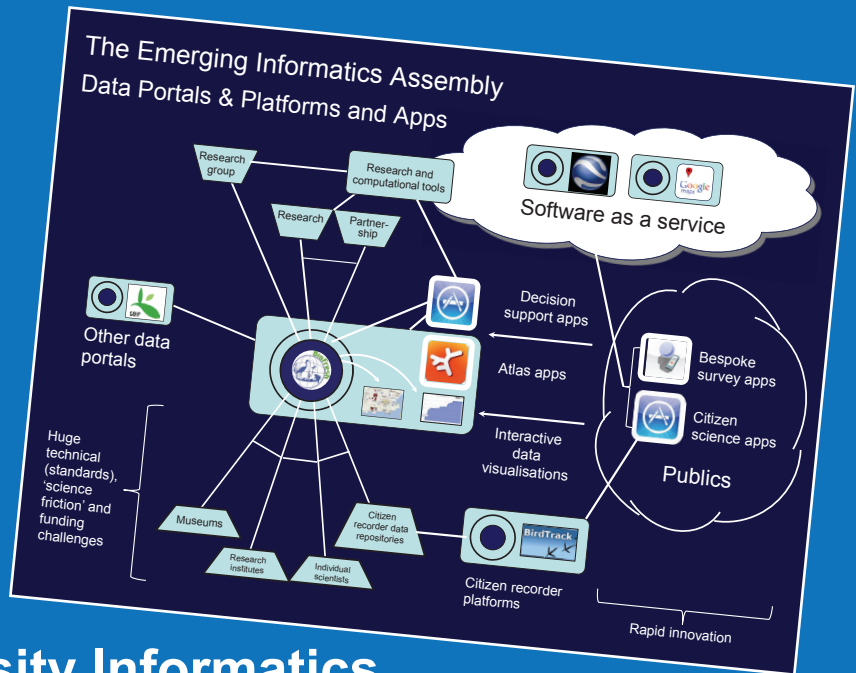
The Emerging Informatics Assembly
Data Portals & Platforms and Apps

Research group

Research and computational tools

Research

Partnership

Software as a service

Google maps

GBIF

Other data portals

Decision support apps

Atlas apps

Interactive data visualisations

Bespoke survey apps

Citizen science apps

Publics

Huge technical (standards), 'science friction' and funding challenges

Museums

Research institutes

Individual scientists

Citizen recorder data repositories

BirdTrack

Citizen recorder platforms

Rapid innovation

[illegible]sity Informatics